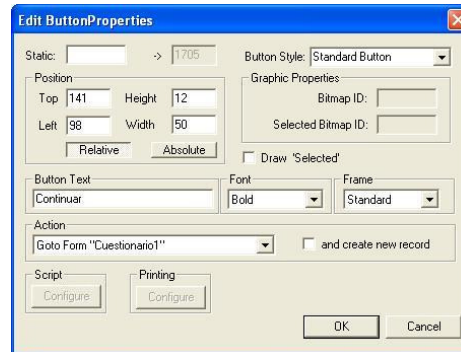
Edit ButtonProperties

Static: -> 1705

Button Style: Standard Button

Position
Top 141 Height 12
Left 98 Width 50
Relative Absolute

Graphic Properties
Bitmap ID:
Selected Bitmap ID:

Draw 'Selected'

Button Text
Continuar

Font
Bold

Frame
Standard

Action
Goto Form "Cuestionario1"

and create new record

Script
Configure

Printing
Configure

OK Cancel